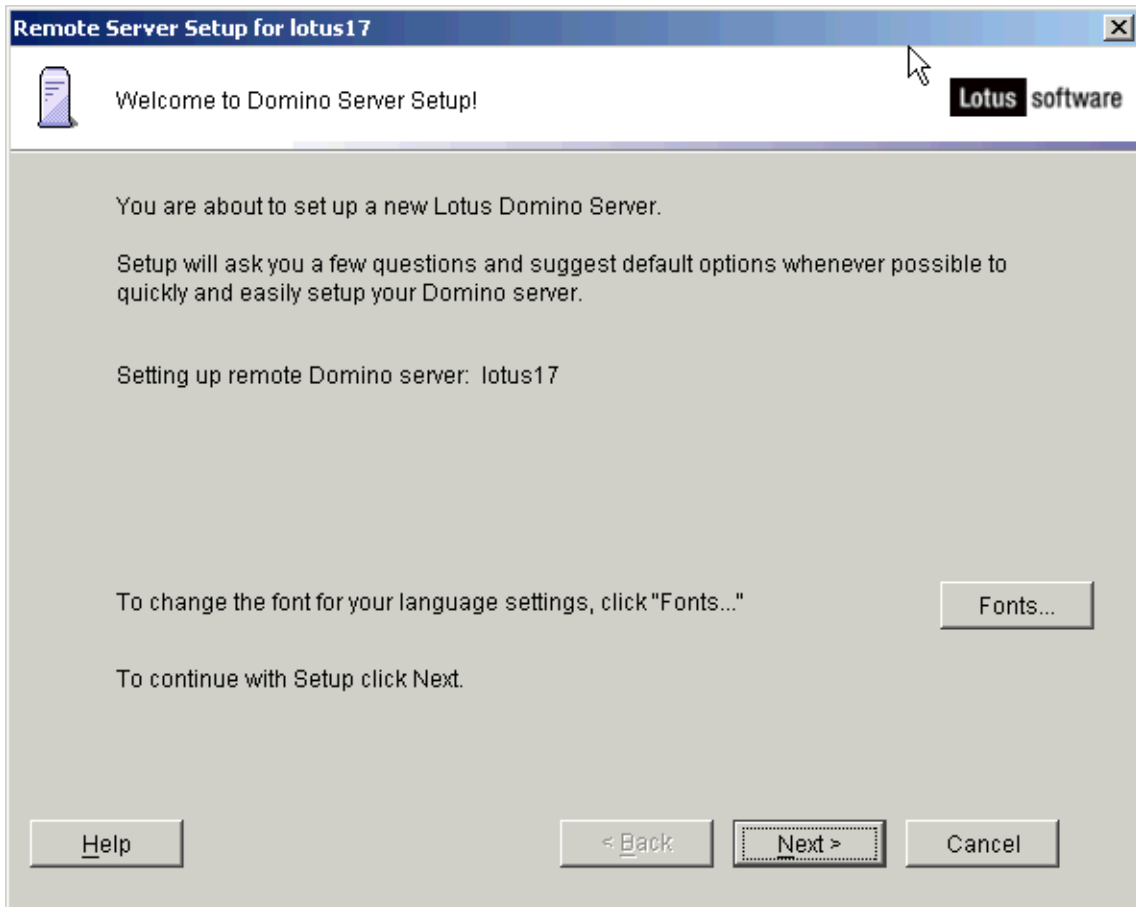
Remote Server Setup for lotus17

Welcome to Domino Server Setup!

Lotus software

You are about to set up a new Lotus Domino Server.

Setup will ask you a few questions and suggest default options whenever possible to quickly and easily setup your Domino server.

Setting up remote Domino server: lotus17

To change the font for your language settings, click "Fonts..."

Fonts...

To continue with Setup click Next.

Help

< Back

Next >

Cancel